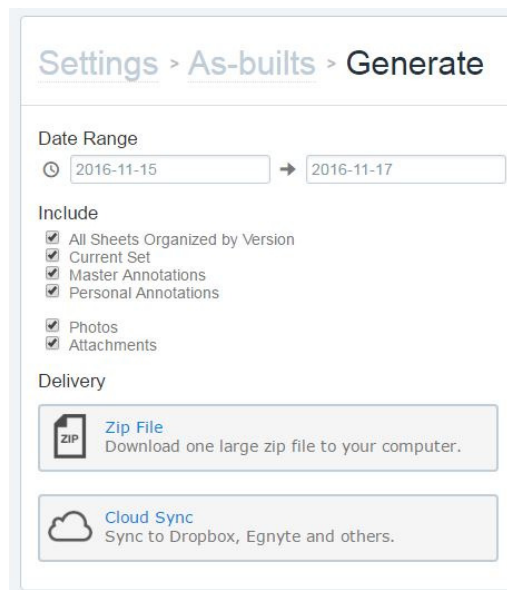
Settings > As-builts > Generate

Date Range

2016-11-15 → 2016-11-17

Include

All Sheets Organized by Version
Current Set
Master Annotations
Personal Annotations

Photos
Attachments

Delivery

ZIP
Zip File
Download one large zip file to your computer.

Cloud Sync
Sync to Dropbox, Egnyte and others.